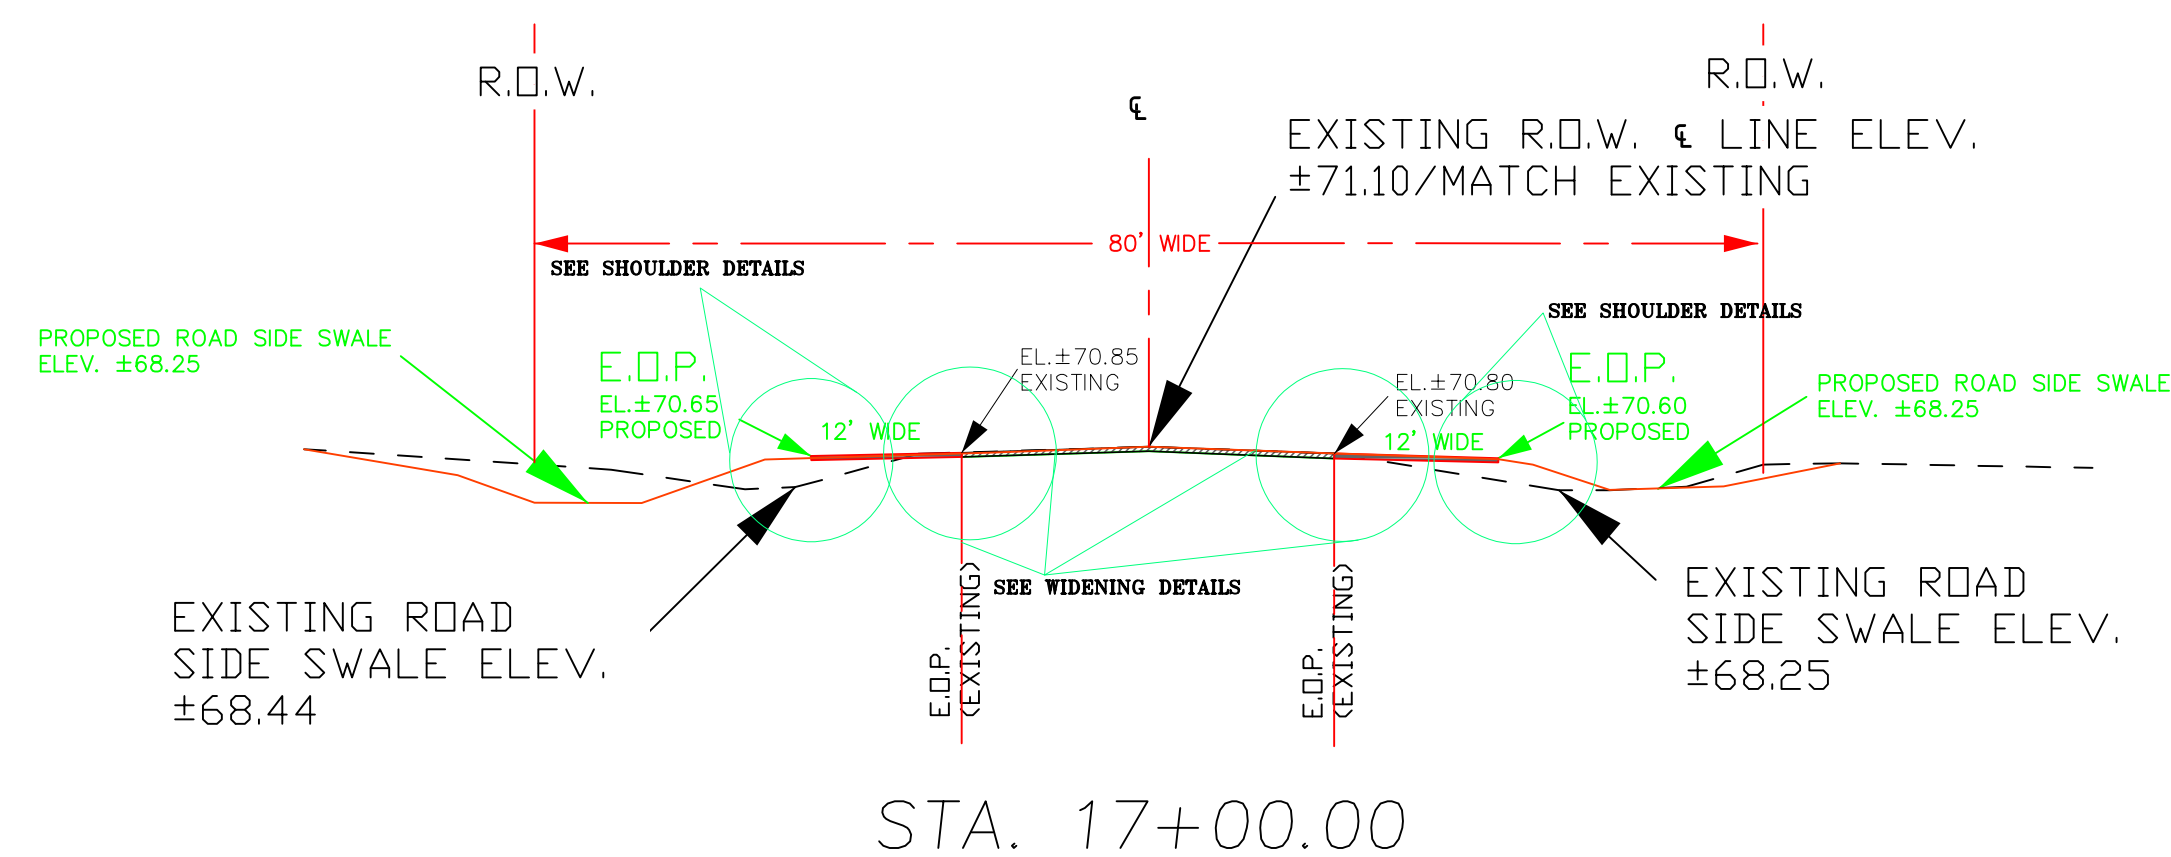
R.O.W.

R.O.W.

℄

EXISTING R.O.W. ℄ LINE ELEV. ±71.10/MATCH EXISTING

80' WIDE

SEE SHOULDER DETAILS

SEE SHOULDER DETAILS

PROPOSED ROAD SIDE SWALE ELEV. ±68.25

E.O.P.
EL.±70.65
PROPOSED

12' WIDE

EL.±70.85
EXISTING

EL.±70.80
EXISTING

E.O.P.
EL.±70.60
PROPOSED

12' WIDE

PROPOSED ROAD SIDE SWALE ELEV. ±68.25

EXISTING ROAD SIDE SWALE ELEV. ±68.44

E.O.P. (EXISTING)

SEE WIDENING DETAILS

E.O.P. (EXISTING)

EXISTING ROAD SIDE SWALE ELEV. ±68.25

STA. 17+00.00